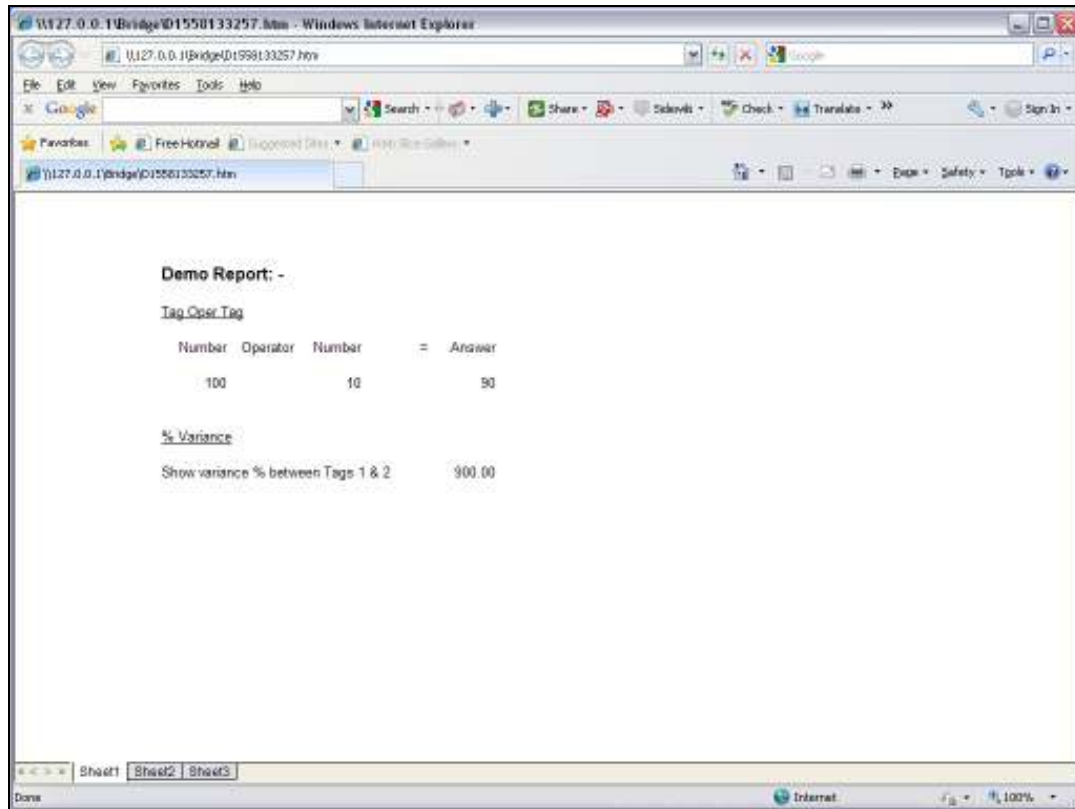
\\127.0.0.1\Bridge\D1558133257.htm - Windows Internet Explorer

\\127.0.0.1\Bridge\D1558133257.htm

Google

File Edit View Favorites Tools Help

Google

Search · Share · Sidewiki · Check · Translate · »

Sign In ·

Favorites Free Hotmail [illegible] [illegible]

\\127.0.0.1\Bridge\D1558133257.htm

Page · Safety · Tools ·

Demo Report: -

Tag Oper Tag

| Number | Operator | Number | = | Answer |
|---|---|---|---|---|
| 100 | | 10 | | 90 |

% Variance

Show variance % between Tags 1 & 2 900.00

Sheet1 Sheet2 Sheet3

Done

Internet

100%